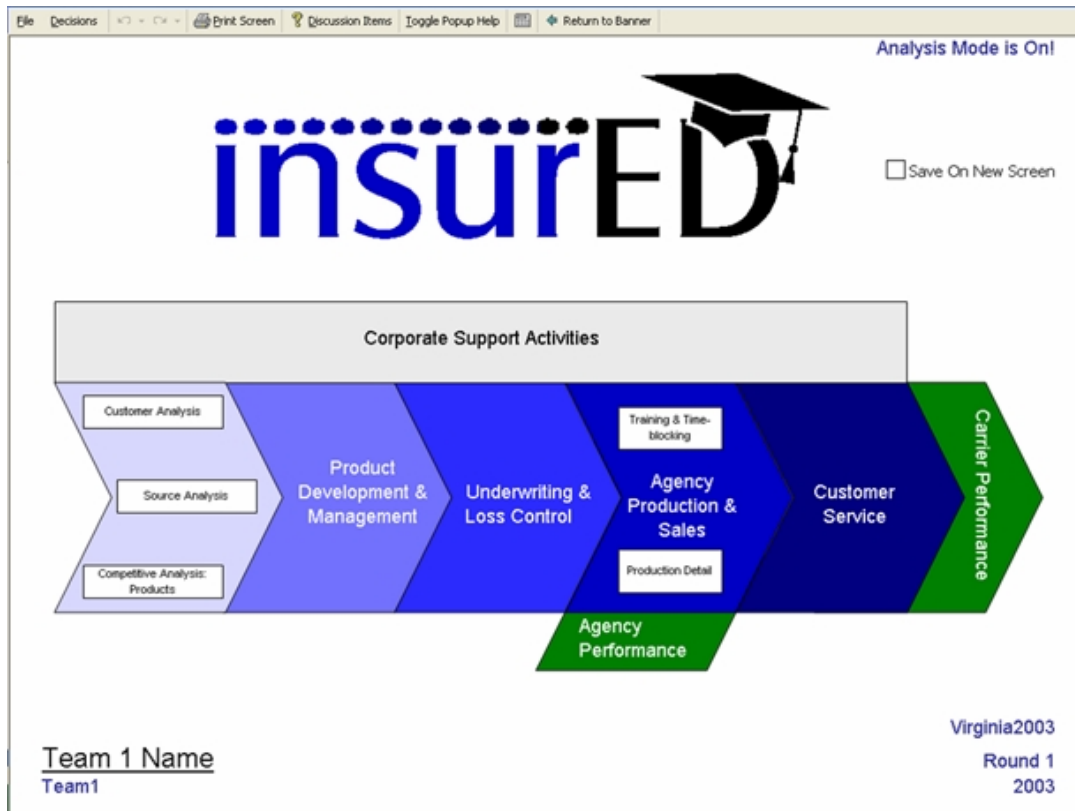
File Decisions Print Screen Discussion Items Toggle Popup Help Return to Banner

Analysis Mode is On!

insurED

Save On New Screen

Corporate Support Activities

Customer Analysis

Source Analysis

Competitive Analysis: Products

Product Development & Management

Underwriting & Loss Control

Training & Time-blocking

Agency Production & Sales

Production Detail

Customer Service

Carrier Performance

Agency Performance

Virginia2003

Team 1 Name
Team1

Round 1
2003